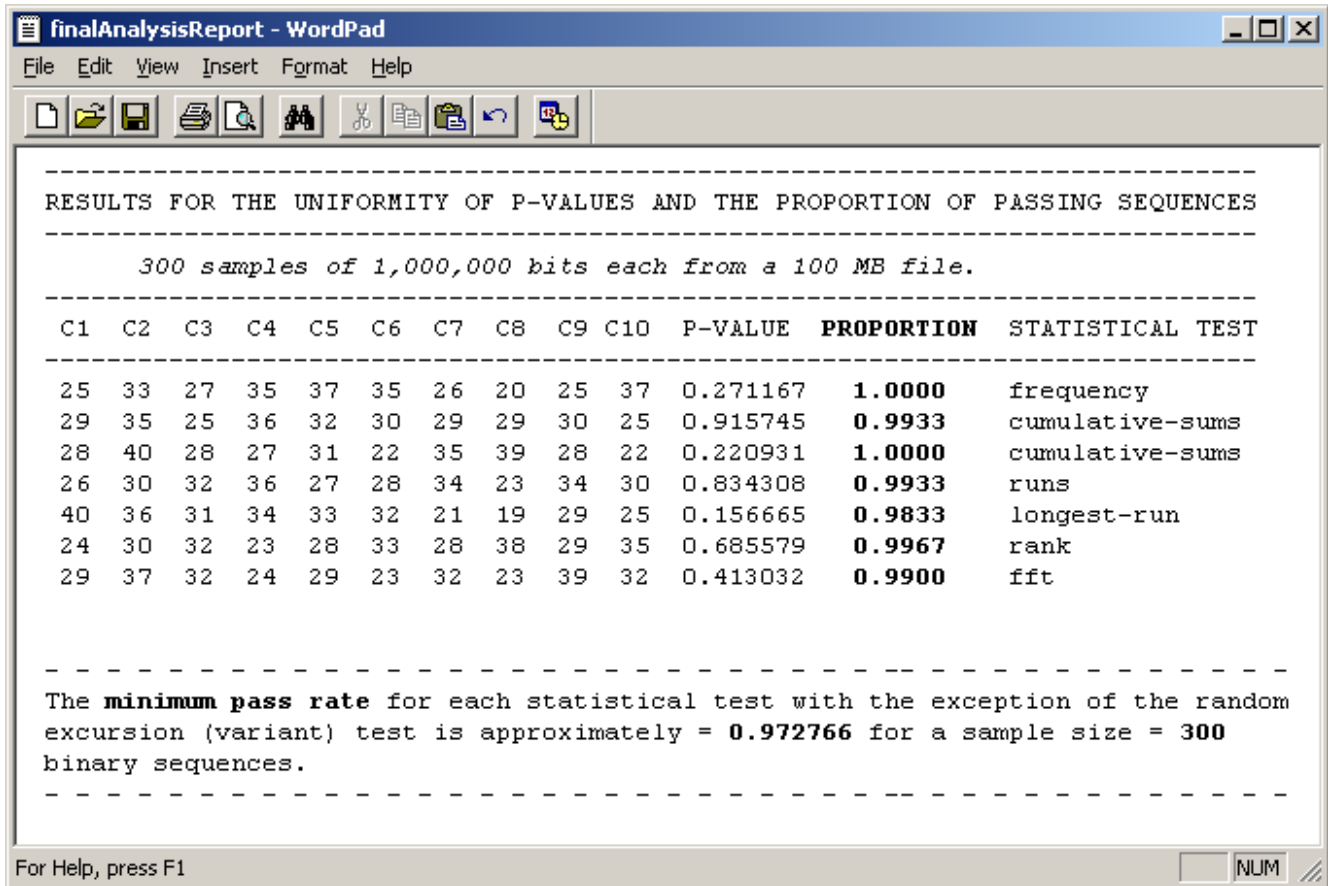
finalAnalysisReport - WordPad

File Edit View Insert Format Help

RESULTS FOR THE UNIFORMITY OF P-VALUES AND THE PROPORTION OF PASSING SEQUENCES

300 samples of 1,000,000 bits each from a 100 MB file.

| C1 | C2 | C3 | C4 | C5 | C6 | C7 | C8 | C9 | C10 | P-VALUE | PROPORTION | STATISTICAL TEST |
|---|---|---|---|---|---|---|---|---|---|---|---|---|
| 25 | 33 | 27 | 35 | 37 | 35 | 26 | 20 | 25 | 37 | 0.271167 | 1.0000 | frequency |
| 29 | 35 | 25 | 36 | 32 | 30 | 29 | 29 | 30 | 25 | 0.915745 | 0.9933 | cumulative-sums |
| 28 | 40 | 28 | 27 | 31 | 22 | 35 | 39 | 28 | 22 | 0.220931 | 1.0000 | cumulative-sums |
| 26 | 30 | 32 | 36 | 27 | 28 | 34 | 23 | 34 | 30 | 0.834308 | 0.9933 | runs |
| 40 | 36 | 31 | 34 | 33 | 32 | 21 | 19 | 29 | 25 | 0.156665 | 0.9833 | longest-run |
| 24 | 30 | 32 | 23 | 28 | 33 | 28 | 38 | 29 | 35 | 0.685579 | 0.9967 | rank |
| 29 | 37 | 32 | 24 | 29 | 23 | 32 | 23 | 39 | 32 | 0.413032 | 0.9900 | fft |

The minimum pass rate for each statistical test with the exception of the random excursion (variant) test is approximately = 0.972766 for a sample size = 300 binary sequences.

For Help, press F1
NUM